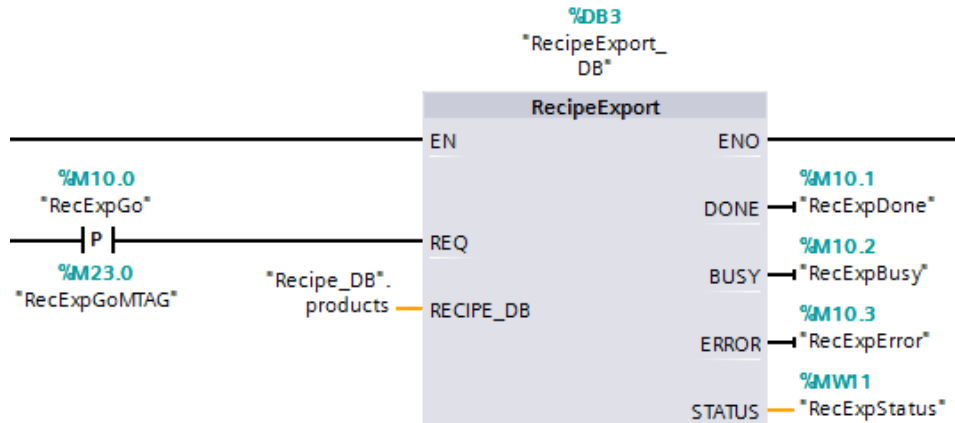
%DB3
"RecipeExport_DB"

RecipeExport

EN
ENO

%M10.0
"RecExpGo"
P
%M23.0
"RecExpGoMTAG"
REQ

"Recipe_DB".products
RECIPE_DB

DONE
%M10.1
"RecExpDone"

BUSY
%M10.2
"RecExpBusy"

ERROR
%M10.3
"RecExpError"

STATUS
%MW11
"RecExpStatus"